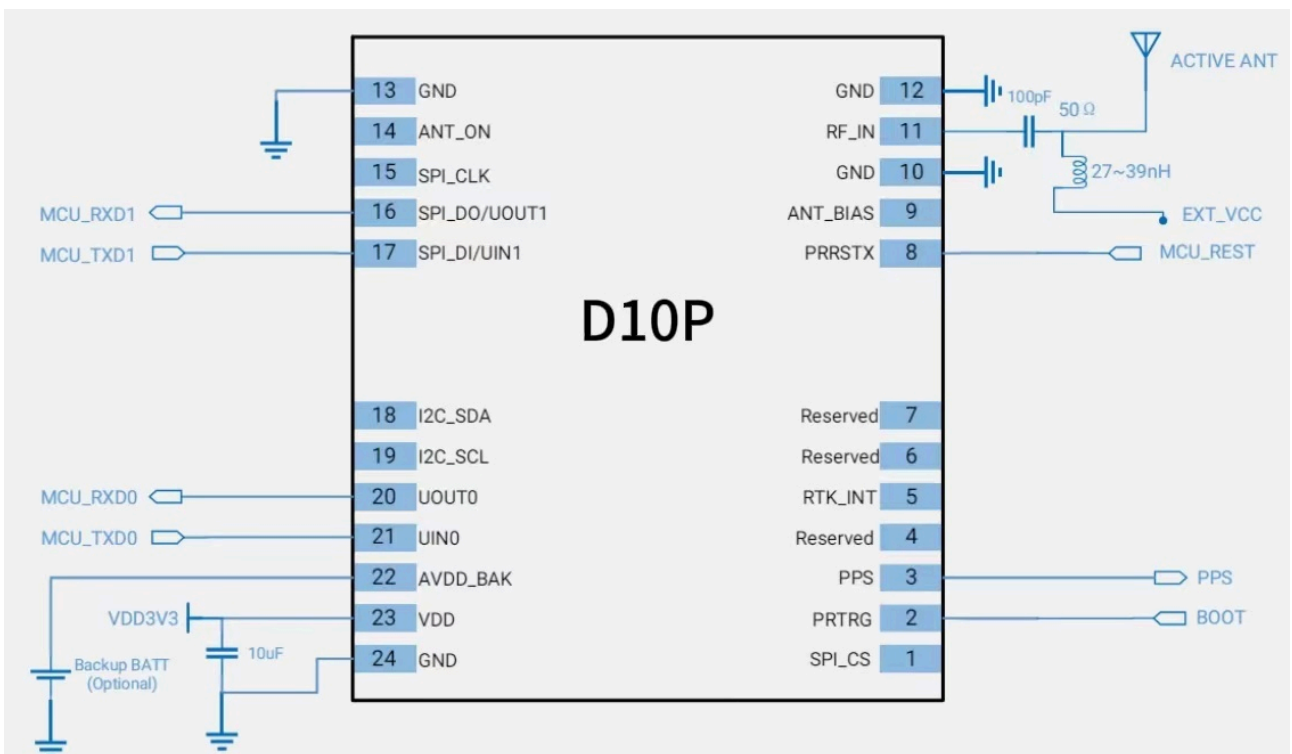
ACTIVE ANT

13 GND
14 ANT_ON
15 SPI_CLK
MCU_RXD1 16 SPI_DO/UOUT1
MCU_TXD1 17 SPI_DI/UIN1

GND 12 100pF
RF_IN 11 50 Ω
GND 10 27~39nH
ANT_BIAS 9 EXT_VCC
PRRSTX 8 MCU_REST

D10P

18 I2C_SDA
19 I2C_SCL
MCU_RXD0 20 UOUT0
MCU_TXD0 21 UIN0
22 AVDD_BAK
VDD3V3 23 VDD
10uF
24 GND
Backup BATT (Optional)

Reserved 7
Reserved 6
RTK_INT 5
Reserved 4
PPS 3 PPS
PRTRG 2 BOOT
SPI_CS 1